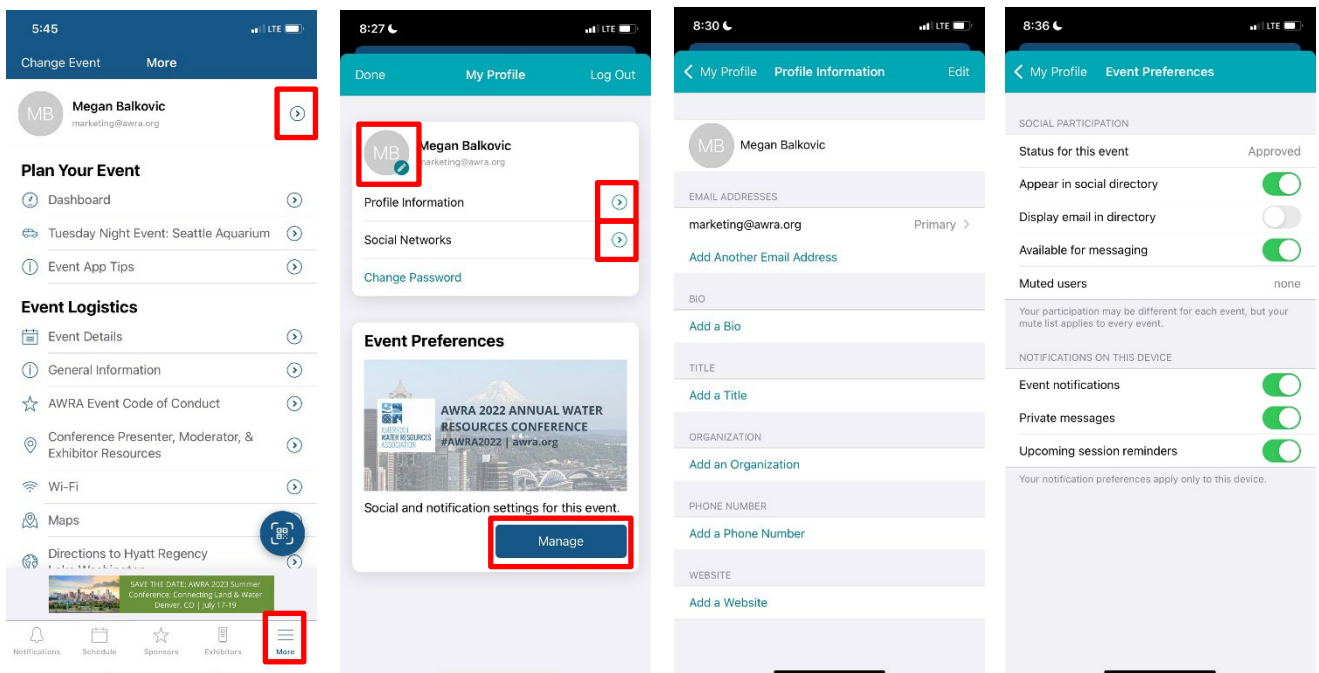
5:45 LTE

Change Event More

MB Megan Balkovic
marketing@awra.org

Plan Your Event
Dashboard
Tuesday Night Event: Seattle Aquarium
Event App Tips

Event Logistics
Event Details
General Information
AWRA Event Code of Conduct
Conference Presenter, Moderator, & Exhibitor Resources
Wi-Fi
Maps
Directions to Hyatt Regency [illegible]

SAVE THE DATE: AWRA 2023 Summer Conference: Connecting Land & Water Denver, CO | July 17-19

Notifications Schedule Sponsors Exhibitors More

8:27 LTE

Done My Profile Log Out

MB Megan Balkovic
marketing@awra.org

Profile Information
Social Networks
Change Password

Event Preferences

AMERICAN WATER RESOURCES ASSOCIATION
AWRA 2022 ANNUAL WATER RESOURCES CONFERENCE
#AWRA2022 | awra.org

Social and notification settings for this event.

Manage

8:30 LTE

My Profile Profile Information Edit

MB Megan Balkovic

EMAIL ADDRESSES
marketing@awra.org Primary
Add Another Email Address

BIO
Add a Bio

TITLE
Add a Title

ORGANIZATION
Add an Organization

PHONE NUMBER
Add a Phone Number

WEBSITE
Add a Website

8:36 LTE

My Profile Event Preferences

SOCIAL PARTICIPATION
Status for this event Approved
Appear in social directory
Display email in directory
Available for messaging
Muted users none
Your participation may be different for each event, but your mute list applies to every event.

NOTIFICATIONS ON THIS DEVICE
Event notifications
Private messages
Upcoming session reminders
Your notification preferences apply only to this device.